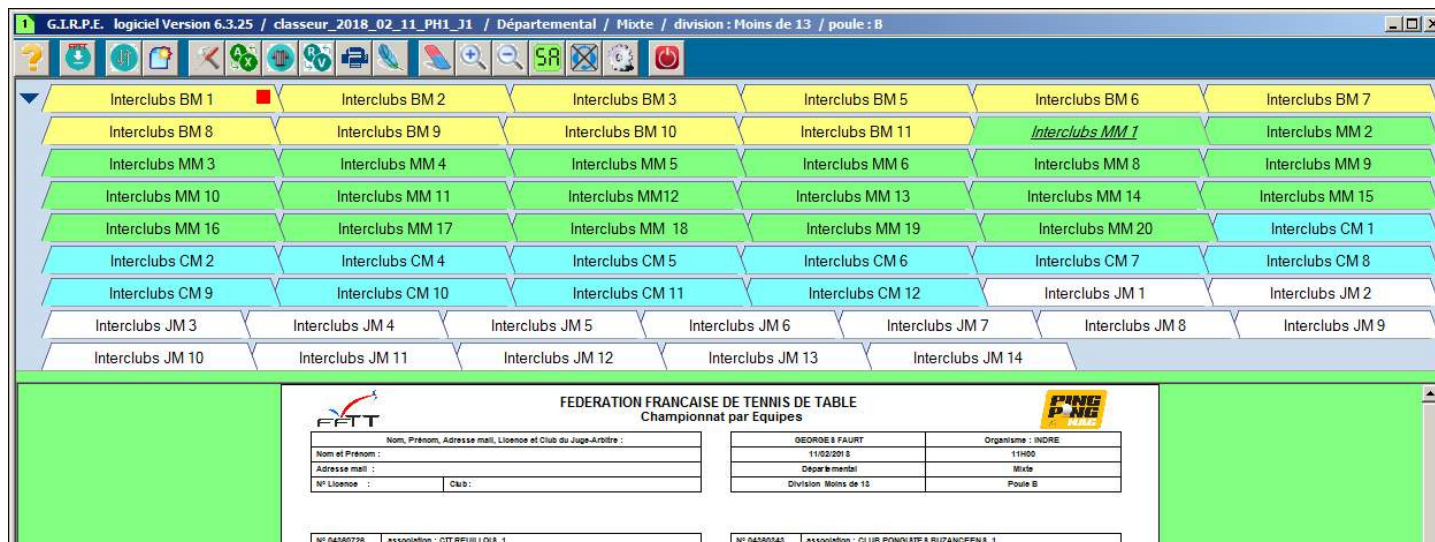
1 G.I.R.P.E. logiciel Version 6.3.25 / classeur_2018_02_11_PH1_J1 / Départemental / Mixte / division : Moins de 13 / poule : B

SA

| Interclubs BM 1 | Interclubs BM 2 | Interclubs BM 3 | Interclubs BM 5 | Interclubs BM 6 | Interclubs BM 7 |
|---|---|---|---|---|---|
| Interclubs BM 8 | Interclubs BM 9 | Interclubs BM 10 | Interclubs BM 11 | Interclubs MM 1 | Interclubs MM 2 |
| Interclubs MM 3 | Interclubs MM 4 | Interclubs MM 5 | Interclubs MM 6 | Interclubs MM 8 | Interclubs MM 9 |
| Interclubs MM 10 | Interclubs MM 11 | Interclubs MM12 | Interclubs MM 13 | Interclubs MM 14 | Interclubs MM 15 |
| Interclubs MM 16 | Interclubs MM 17 | Interclubs MM 18 | Interclubs MM 19 | Interclubs MM 20 | Interclubs CM 1 |
| Interclubs CM 2 | Interclubs CM 4 | Interclubs CM 5 | Interclubs CM 6 | Interclubs CM 7 | Interclubs CM 8 |
| Interclubs CM 9 | Interclubs CM 10 | Interclubs CM 11 | Interclubs CM 12 | Interclubs JM 1 | Interclubs JM 2 |
| Interclubs JM 3 | Interclubs JM 4 | Interclubs JM 5 | Interclubs JM 6 | Interclubs JM 7 | Interclubs JM 8 | Interclubs JM 9 |
| Interclubs JM 10 | Interclubs JM 11 | Interclubs JM 12 | Interclubs JM 13 | Interclubs JM 14 | |

FFTT

FEDERATION FRANCAISE DE TENNIS DE TABLE
Championnat par Equipes

PING PONG

| Nom, Prénom, Adresse mail, Licence et Club du Juge-Arbitre : | |
|---|---|
| Nom et Prénom : | |
| Adresse mail : | |
| N° Licence : | Club : |

| GEORGES FAURT | Organisme : INDRE |
|---|---|
| 11/02/2018 | 11H00 |
| Départemental | Mixte |
| Division Moins de 13 | Poule B |

N° 04360728 association : CTT REUILLOIS 1

N° 04360843 association : CLUB PONGISTE BUZANCEENS 1